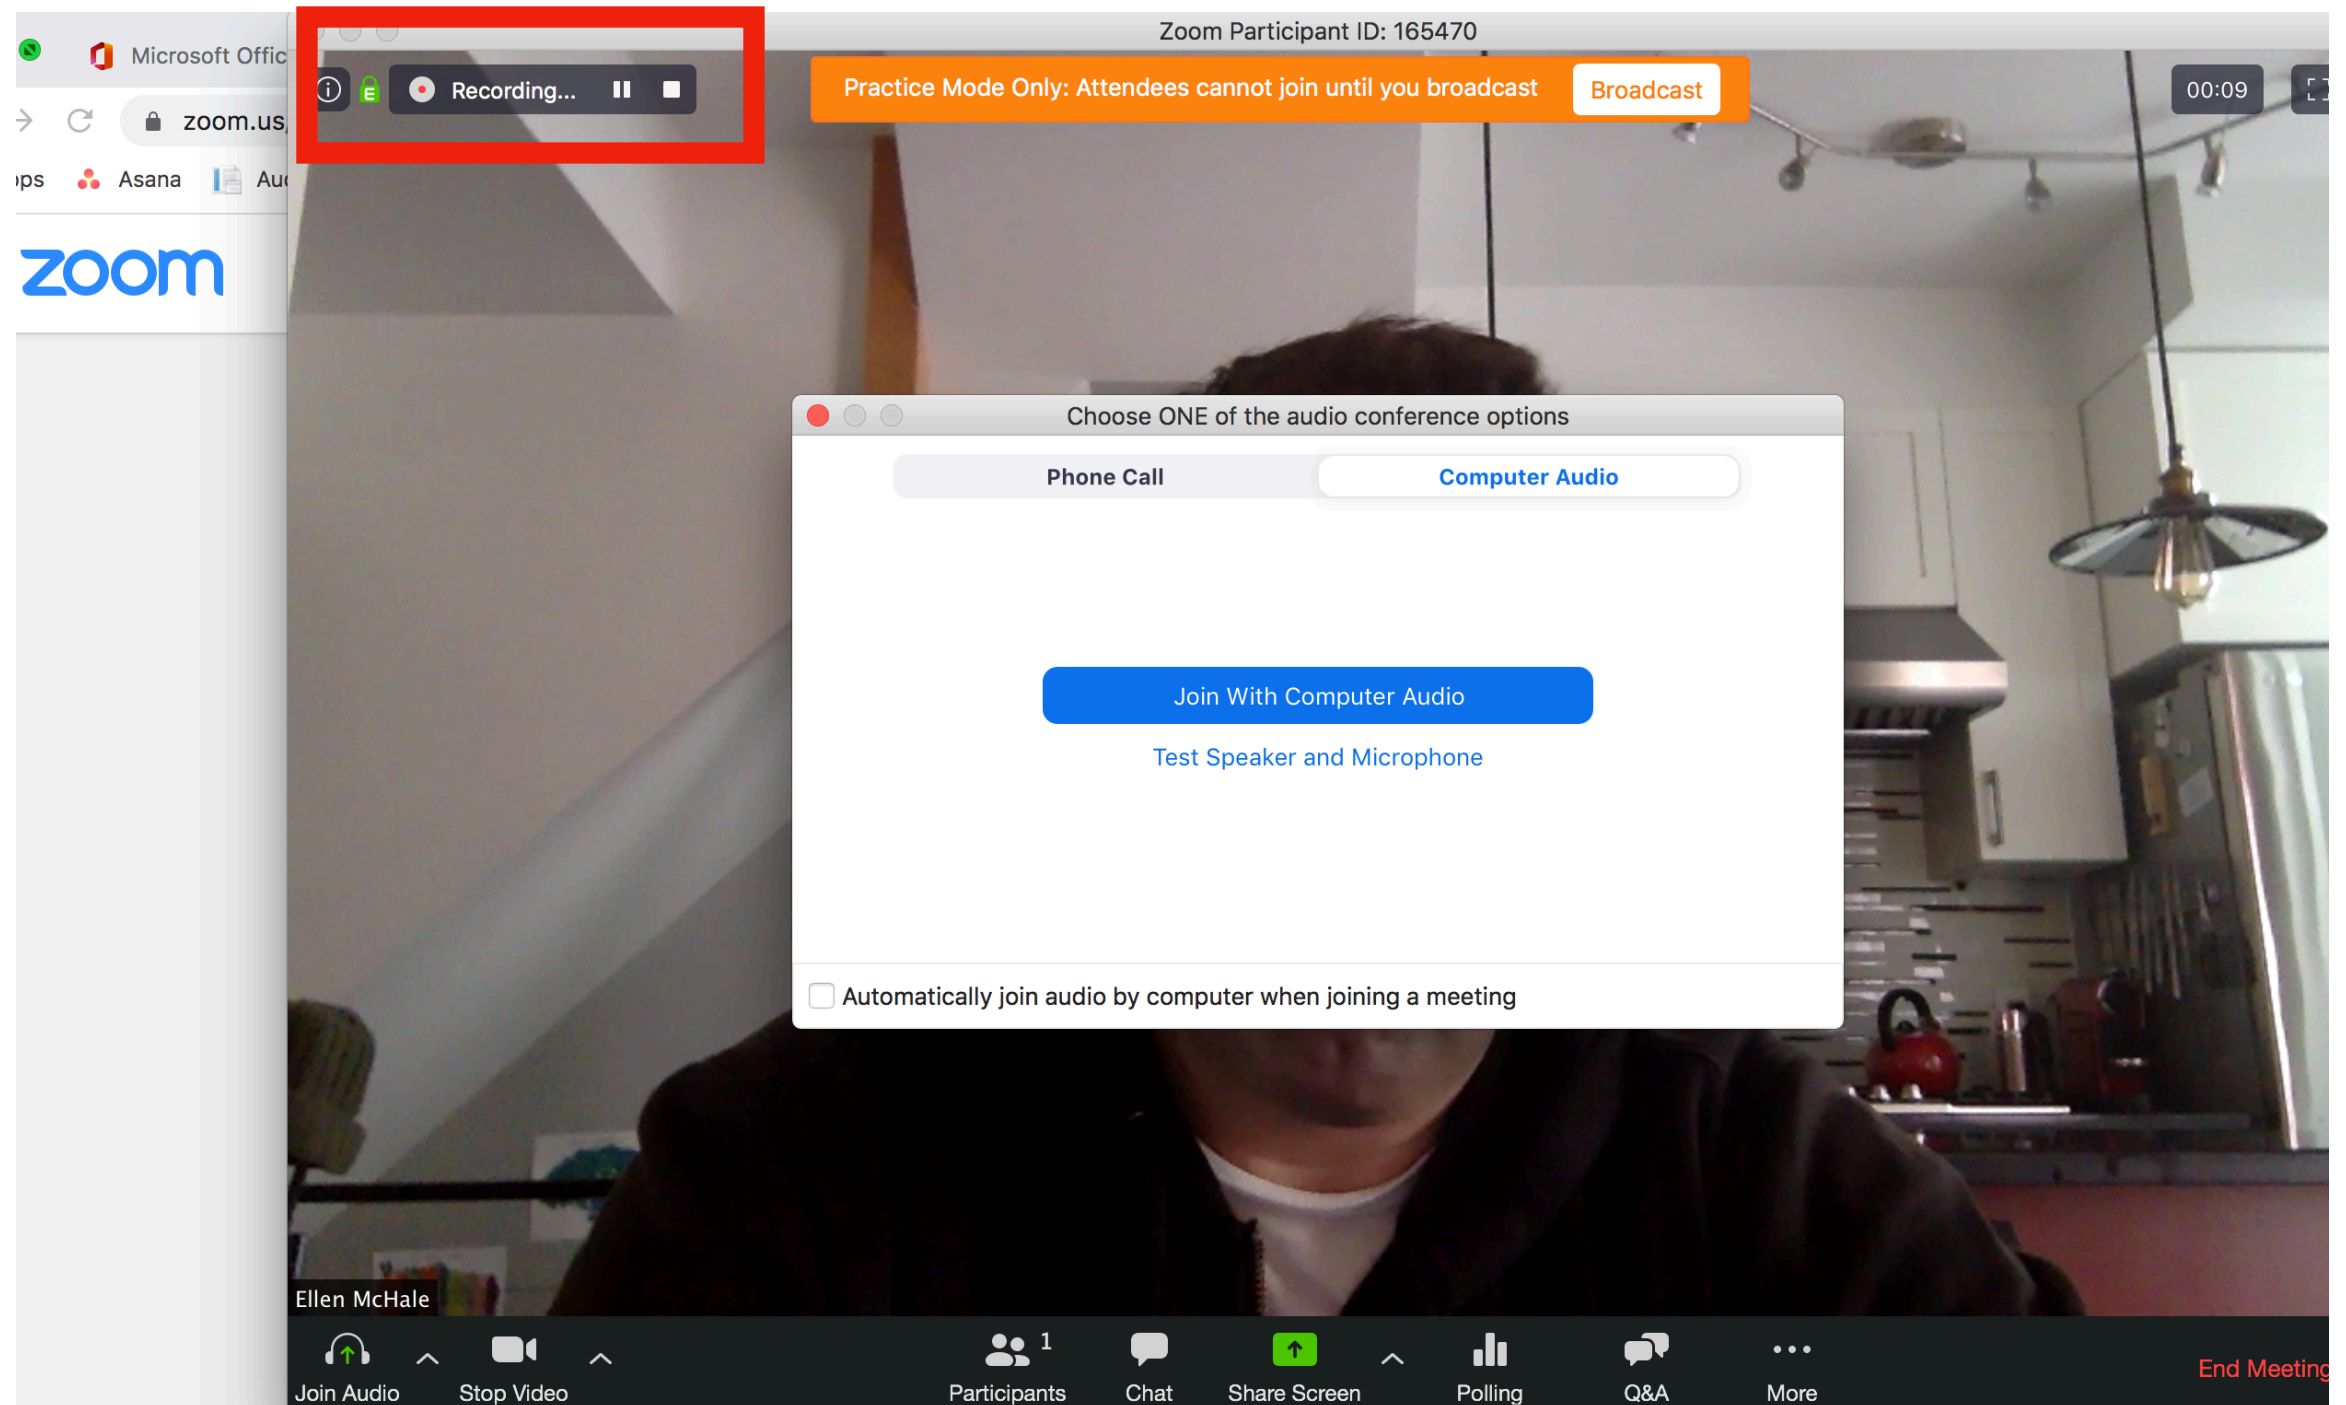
Microsoft Offic

zoom.us

ps Asana Au

zoom

Zoom Participant ID: 165470

Recording...

Practice Mode Only: Attendees cannot join until you broadcast

Broadcast

00:09

Choose ONE of the audio conference options

Phone Call

Computer Audio

Join With Computer Audio

Test Speaker and Microphone

Automatically join audio by computer when joining a meeting

Ellen McHale

Join Audio

Stop Video

Participants 1

Chat

Share Screen

Polling

Q&A

More

End Meeting